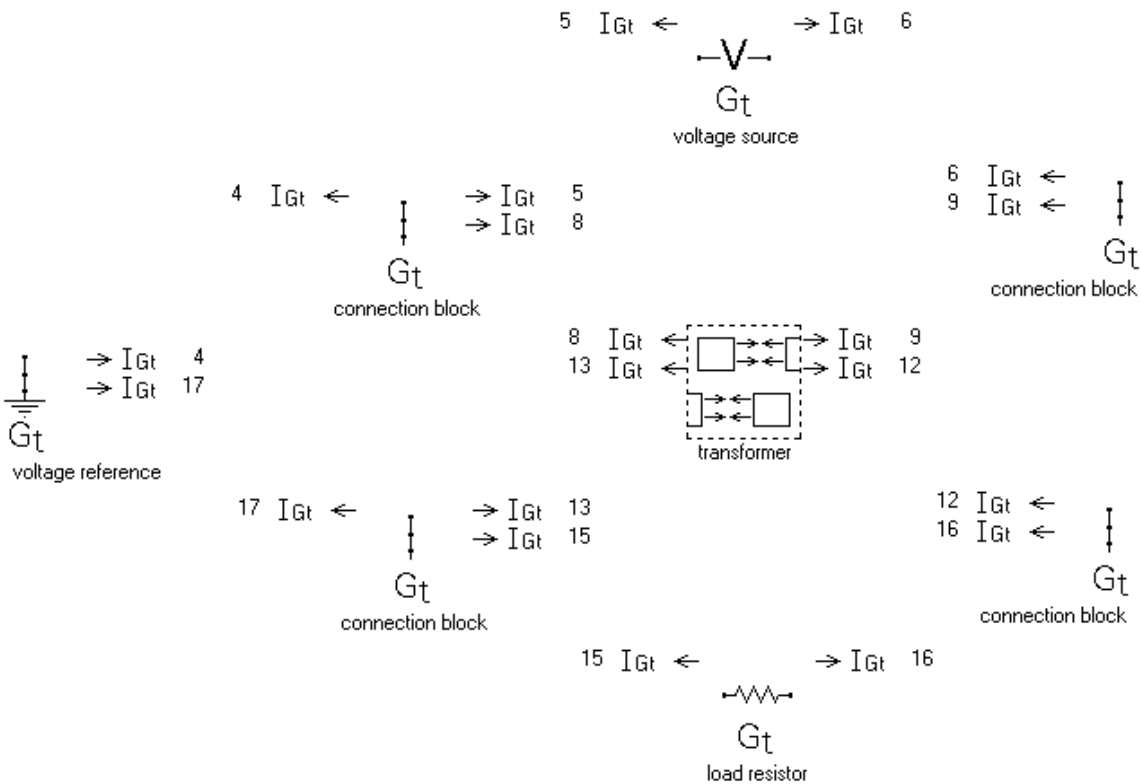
5 $I_{Gt}$ ← → $I_{Gt}$ 6

V

$G_t$

voltage source

4 $I_{Gt}$ ← → $I_{Gt}$ 5
→ $I_{Gt}$ 8

$G_t$

connection block

6 $I_{Gt}$ ←
9 $I_{Gt}$ ←

$G_t$

connection block

→ $I_{Gt}$ 4
→ $I_{Gt}$ 17

$G_t$

voltage reference

8 $I_{Gt}$ ← → $I_{Gt}$ 9
13 $I_{Gt}$ ← → $I_{Gt}$ 12

transformer

17 $I_{Gt}$ ← → $I_{Gt}$ 13
→ $I_{Gt}$ 15

$G_t$

connection block

12 $I_{Gt}$ ←
16 $I_{Gt}$ ←

$G_t$

connection block

15 $I_{Gt}$ ← → $I_{Gt}$ 16

$G_t$

load resistor